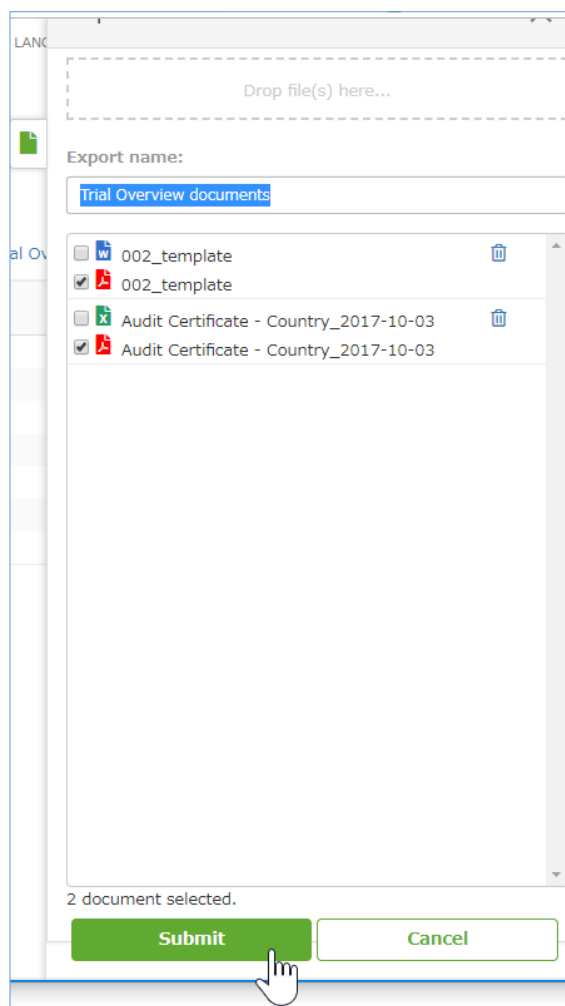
LANG

Drop file(s) here...

Export name:

Trial Overview documents

al Ov

002_template
002_template

Audit Certificate - Country_2017-10-03
Audit Certificate - Country_2017-10-03

2 document selected.

Submit

Cancel